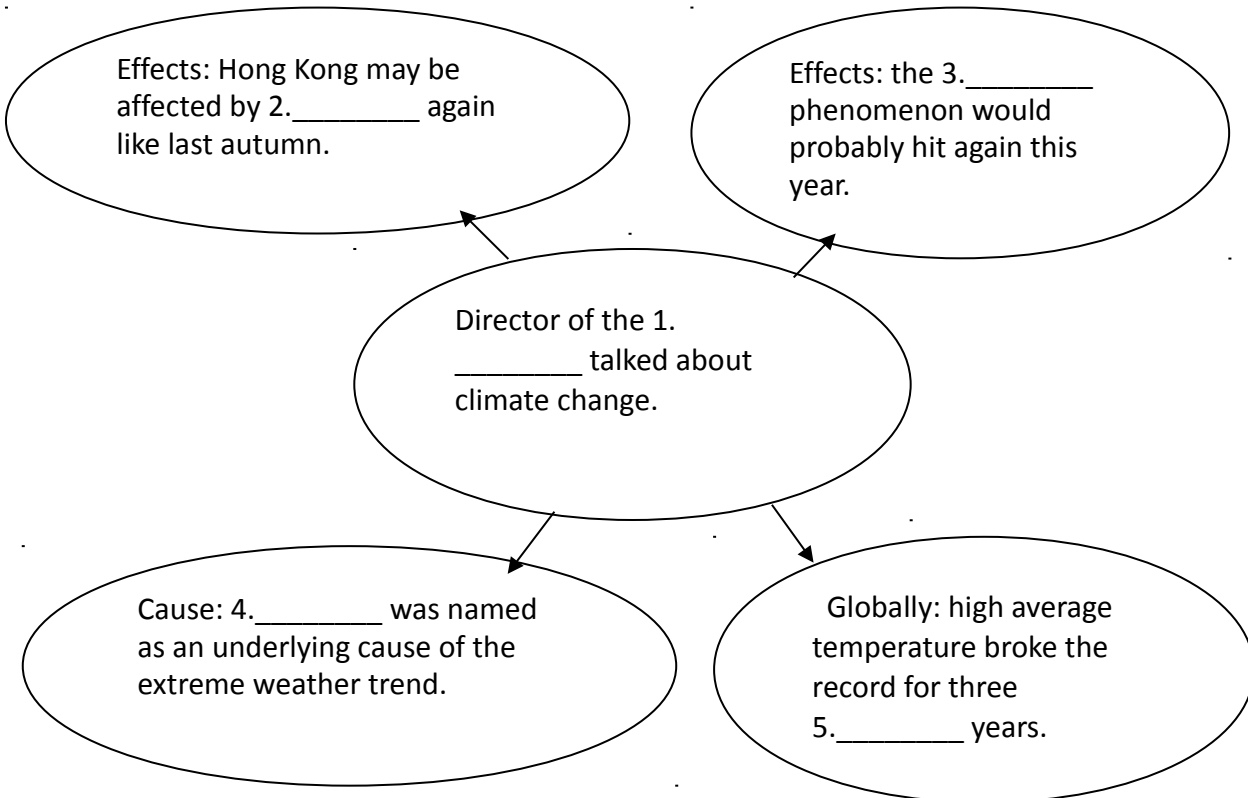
Effects: Hong Kong may be affected by 2.________ again like last autumn.

Effects: the 3.________ phenomenon would probably hit again this year.

Director of the 1. ________ talked about climate change.

Cause: 4.________ was named as an underlying cause of the extreme weather trend.

Globally: high average temperature broke the record for three 5.________ years.